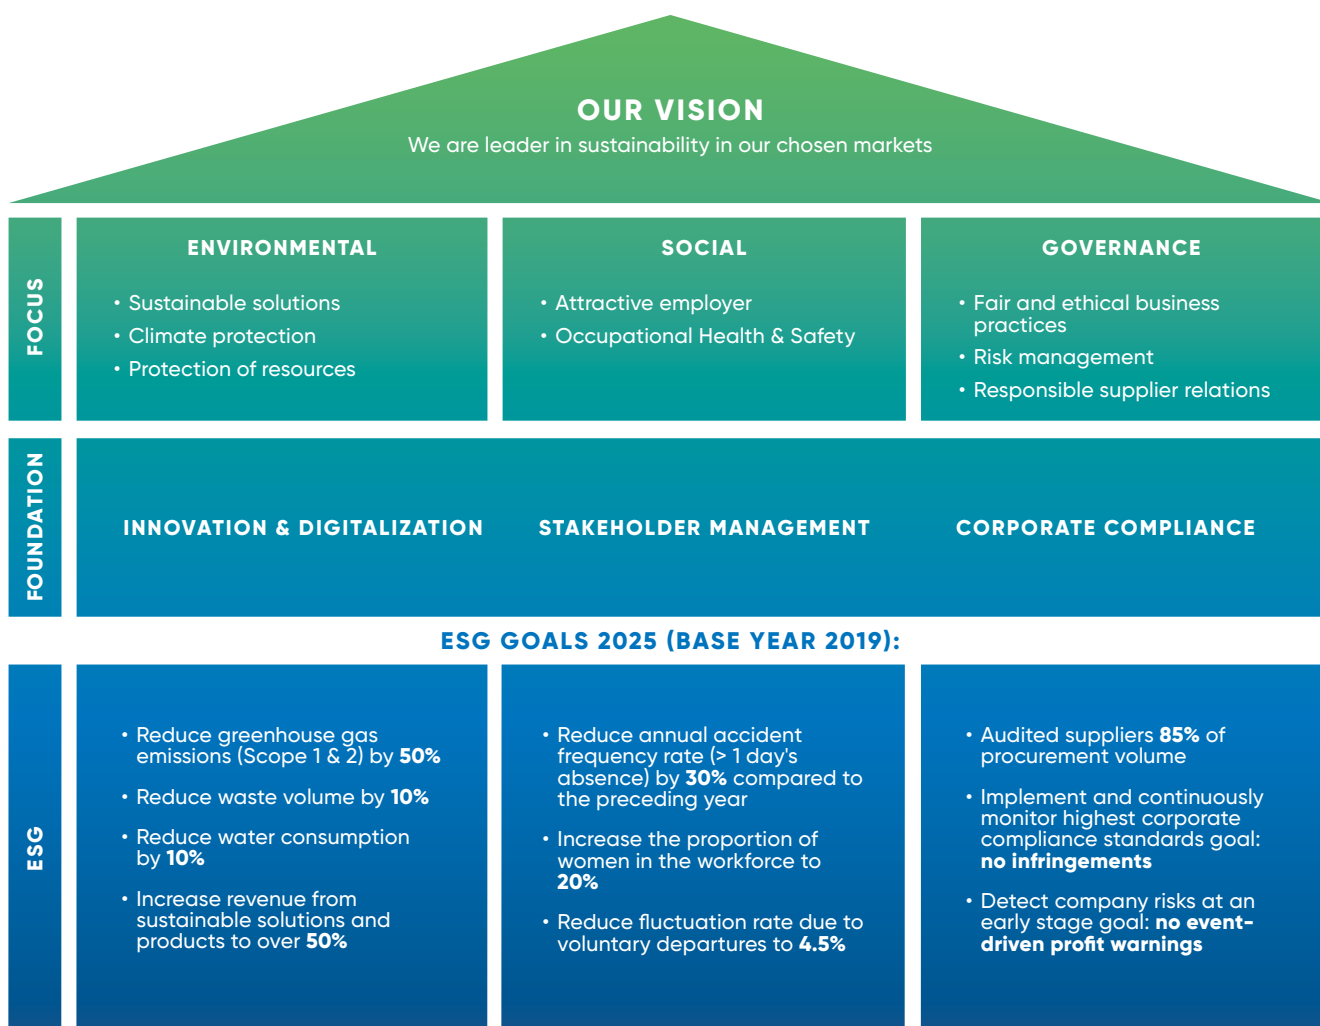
OUR VISION
We are leader in sustainability in our chosen markets

FOCUS

ENVIRONMENTAL
• Sustainable solutions
• Climate protection
• Protection of resources

SOCIAL
• Attractive employer
• Occupational Health & Safety

GOVERNANCE
• Fair and ethical business practices
• Risk management
• Responsible supplier relations

FOUNDATION

INNOVATION & DIGITALIZATION
STAKEHOLDER MANAGEMENT
CORPORATE COMPLIANCE

ESG GOALS 2025 (BASE YEAR 2019):

ESG

• Reduce greenhouse gas emissions (Scope 1 & 2) by 50%
• Reduce waste volume by 10%
• Reduce water consumption by 10%
• Increase revenue from sustainable solutions and products to over 50%

• Reduce annual accident frequency rate (> 1 day's absence) by 30% compared to the preceding year
• Increase the proportion of women in the workforce to 20%
• Reduce fluctuation rate due to voluntary departures to 4.5%

• Audited suppliers 85% of procurement volume
• Implement and continuously monitor highest corporate compliance standards goal: no infringements
• Detect company risks at an early stage goal: no event-driven profit warnings